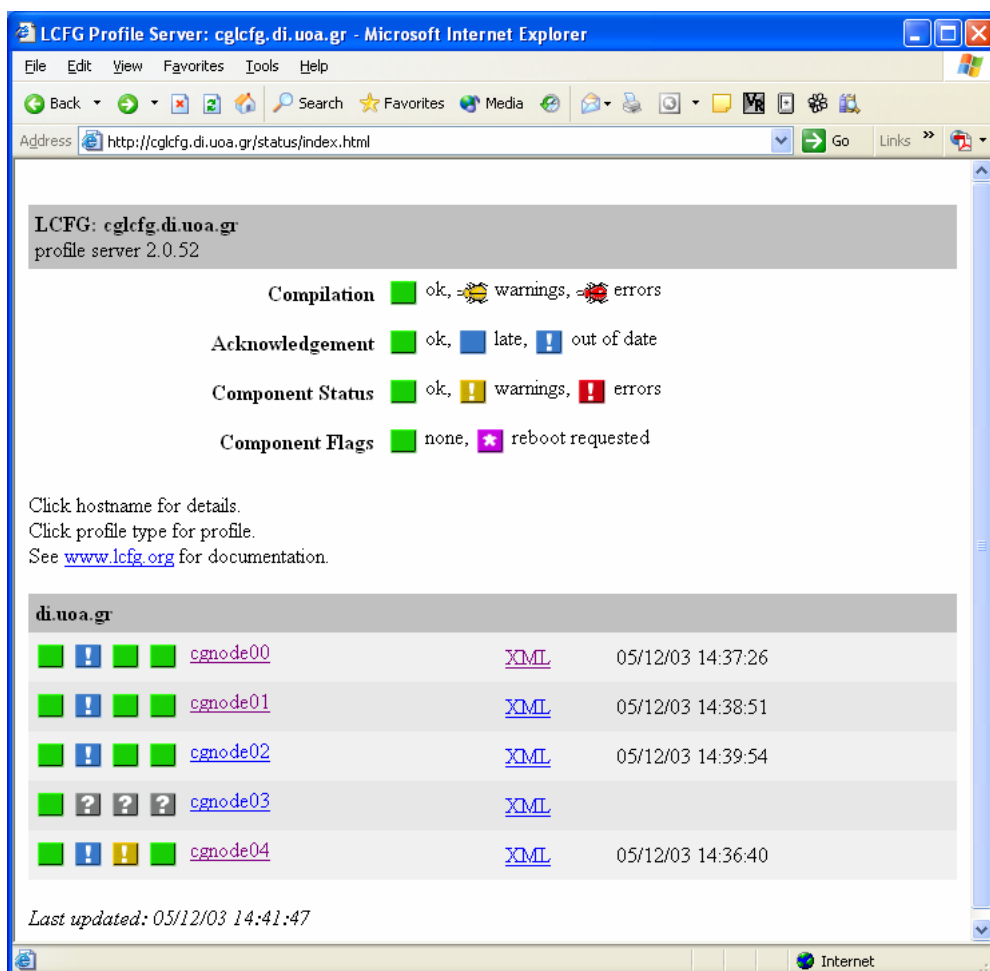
LCFG Profile Server: cglcfg.di.uoa.gr - Microsoft Internet Explorer

File Edit View Favorites Tools Help

Back Search Favorites Media

Address http://cglcfg.di.uoa.gr/status/index.html Go Links »

LCFG: cglcfg.di.uoa.gr
profile server 2.0.52

Compilation ok, warnings, errors

Acknowledgement ok, late, out of date

Component Status ok, warnings, errors

Component Flags none, reboot requested

Click hostname for details.
Click profile type for profile.
See www.lcfg.org for documentation.

di.uoa.gr

| | | |
|---|---|---|
| cgnode00 | XML | 05/12/03 14:37:26 |
| cgnode01 | XML | 05/12/03 14:38:51 |
| cgnode02 | XML | 05/12/03 14:39:54 |
| cgnode03 | XML | |
| cgnode04 | XML | 05/12/03 14:36:40 |

Last updated: 05/12/03 14:41:47

Internet